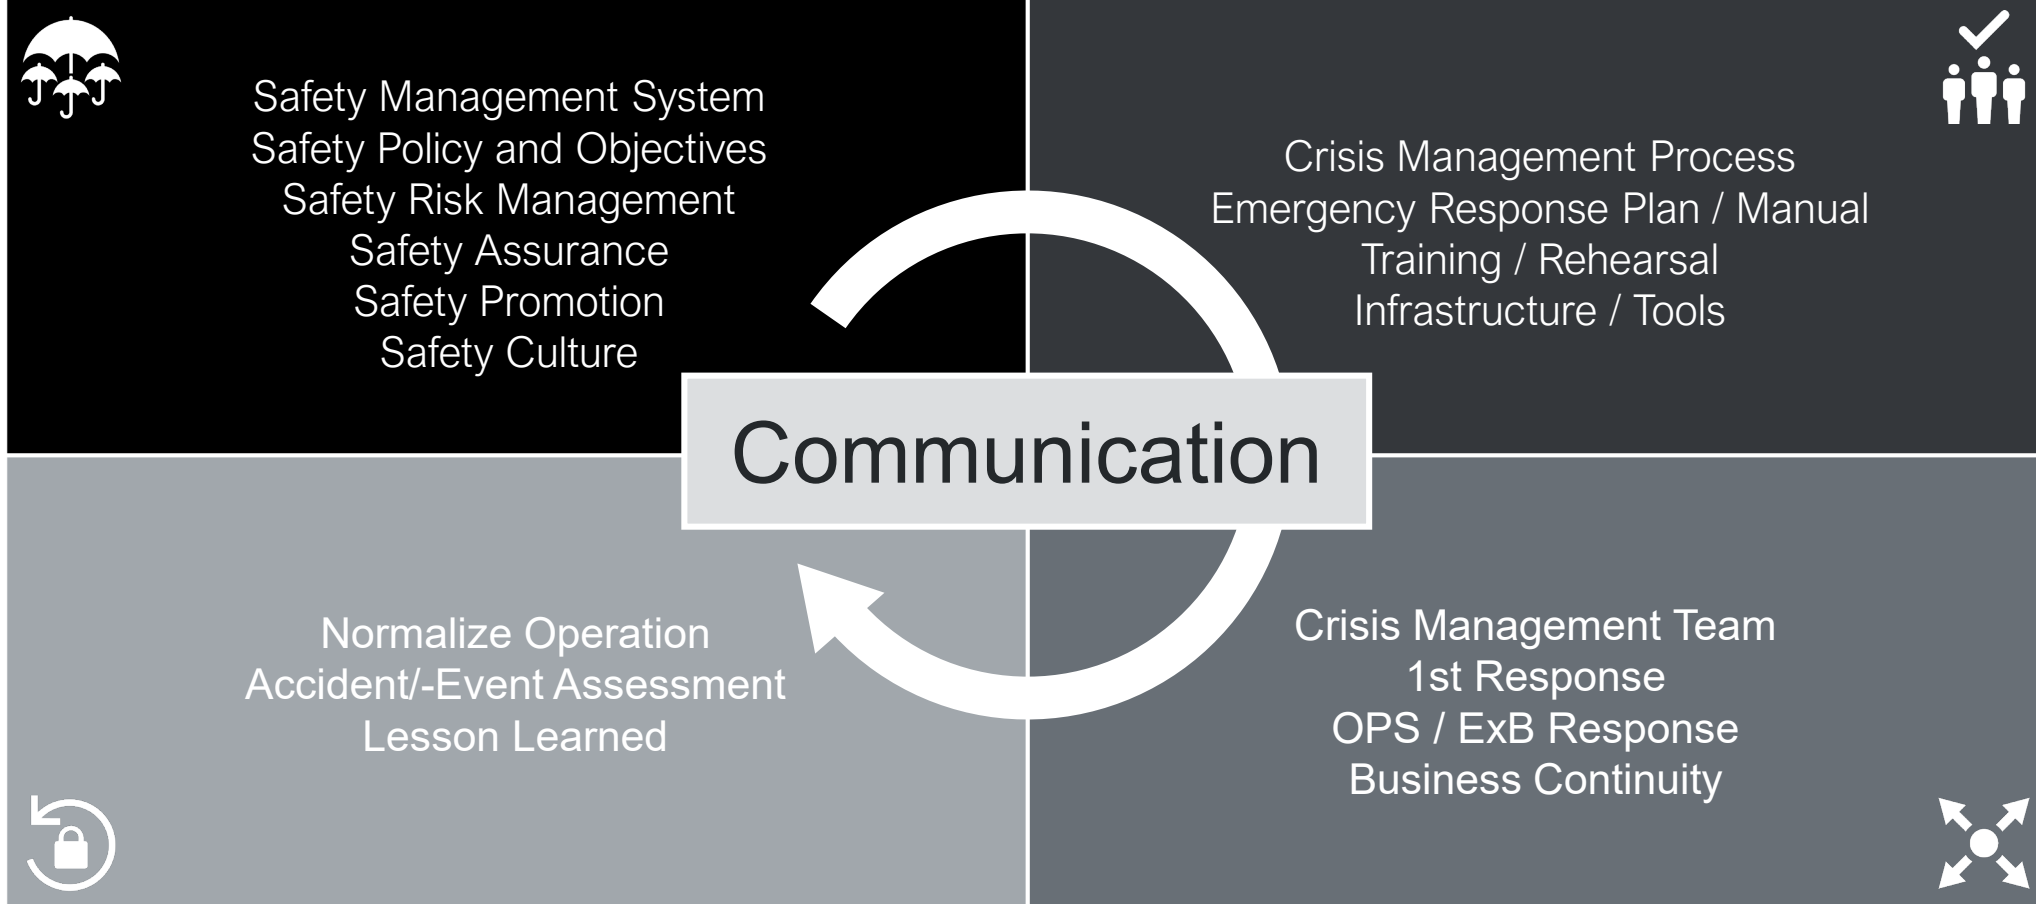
Safety Management System
Safety Policy and Objectives
Safety Risk Management
Safety Assurance
Safety Promotion
Safety Culture

Crisis Management Process
Emergency Response Plan / Manual
Training / Rehearsal
Infrastructure / Tools

Communication

Normalize Operation
Accident/-Event Assessment
Lesson Learned

Crisis Management Team
1st Response
OPS / ExB Response
Business Continuity